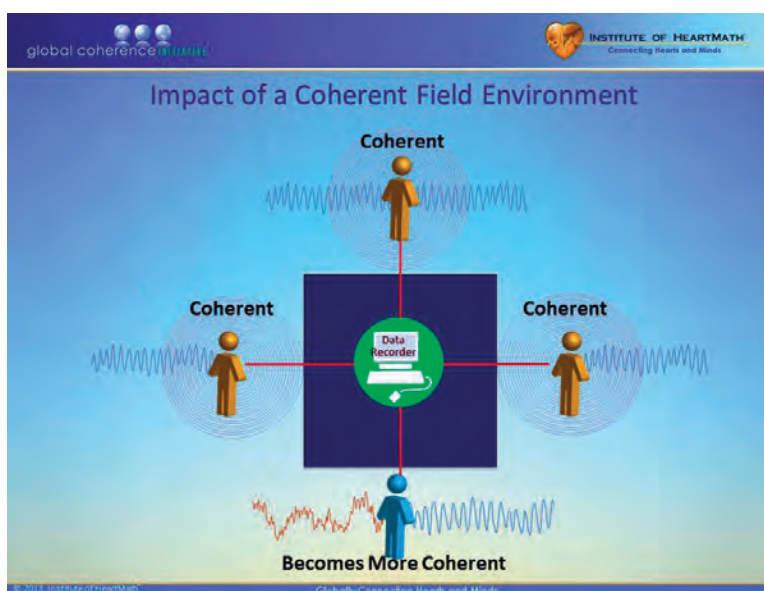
global coherence INITIATIVE

INSTITUTE OF HEARTMATH
Connecting Hearts and Minds

Impact of a Coherent Field Environment

Coherent

Coherent

Coherent

Data Recorder

Becomes More Coherent

© 2013 Institute of HeartMath

Globally Connecting Hearts and Minds